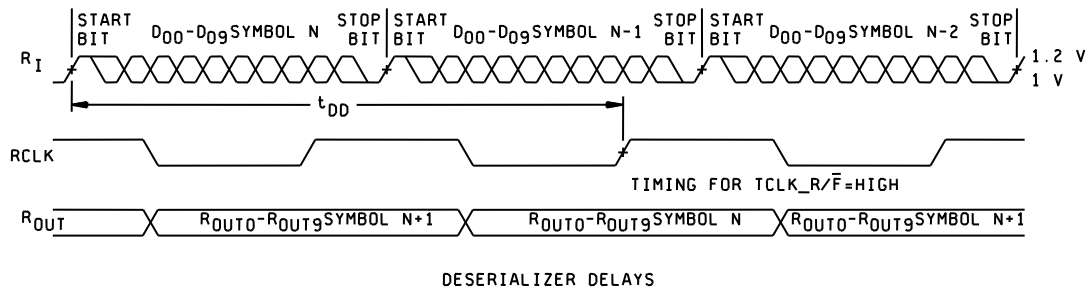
START BIT $D_{00}$-$D_{09}$ SYMBOL N STOP BIT START BIT $D_{00}$-$D_{09}$ SYMBOL N-1 STOP BIT START BIT $D_{00}$-$D_{09}$ SYMBOL N-2 STOP BIT

$R_I$

1.2 V
1 V

$t_{DD}$

RCLK

TIMING FOR TCLK_R/$\overline{F}$=HIGH

$R_{OUT}$

$R_{OUT0}$-$R_{OUT9}$ SYMBOL N+1

$R_{OUT0}$-$R_{OUT9}$ SYMBOL N

$R_{OUT0}$-$R_{OUT9}$ SYMBOL N+1

DESERIALIZER DELAYS